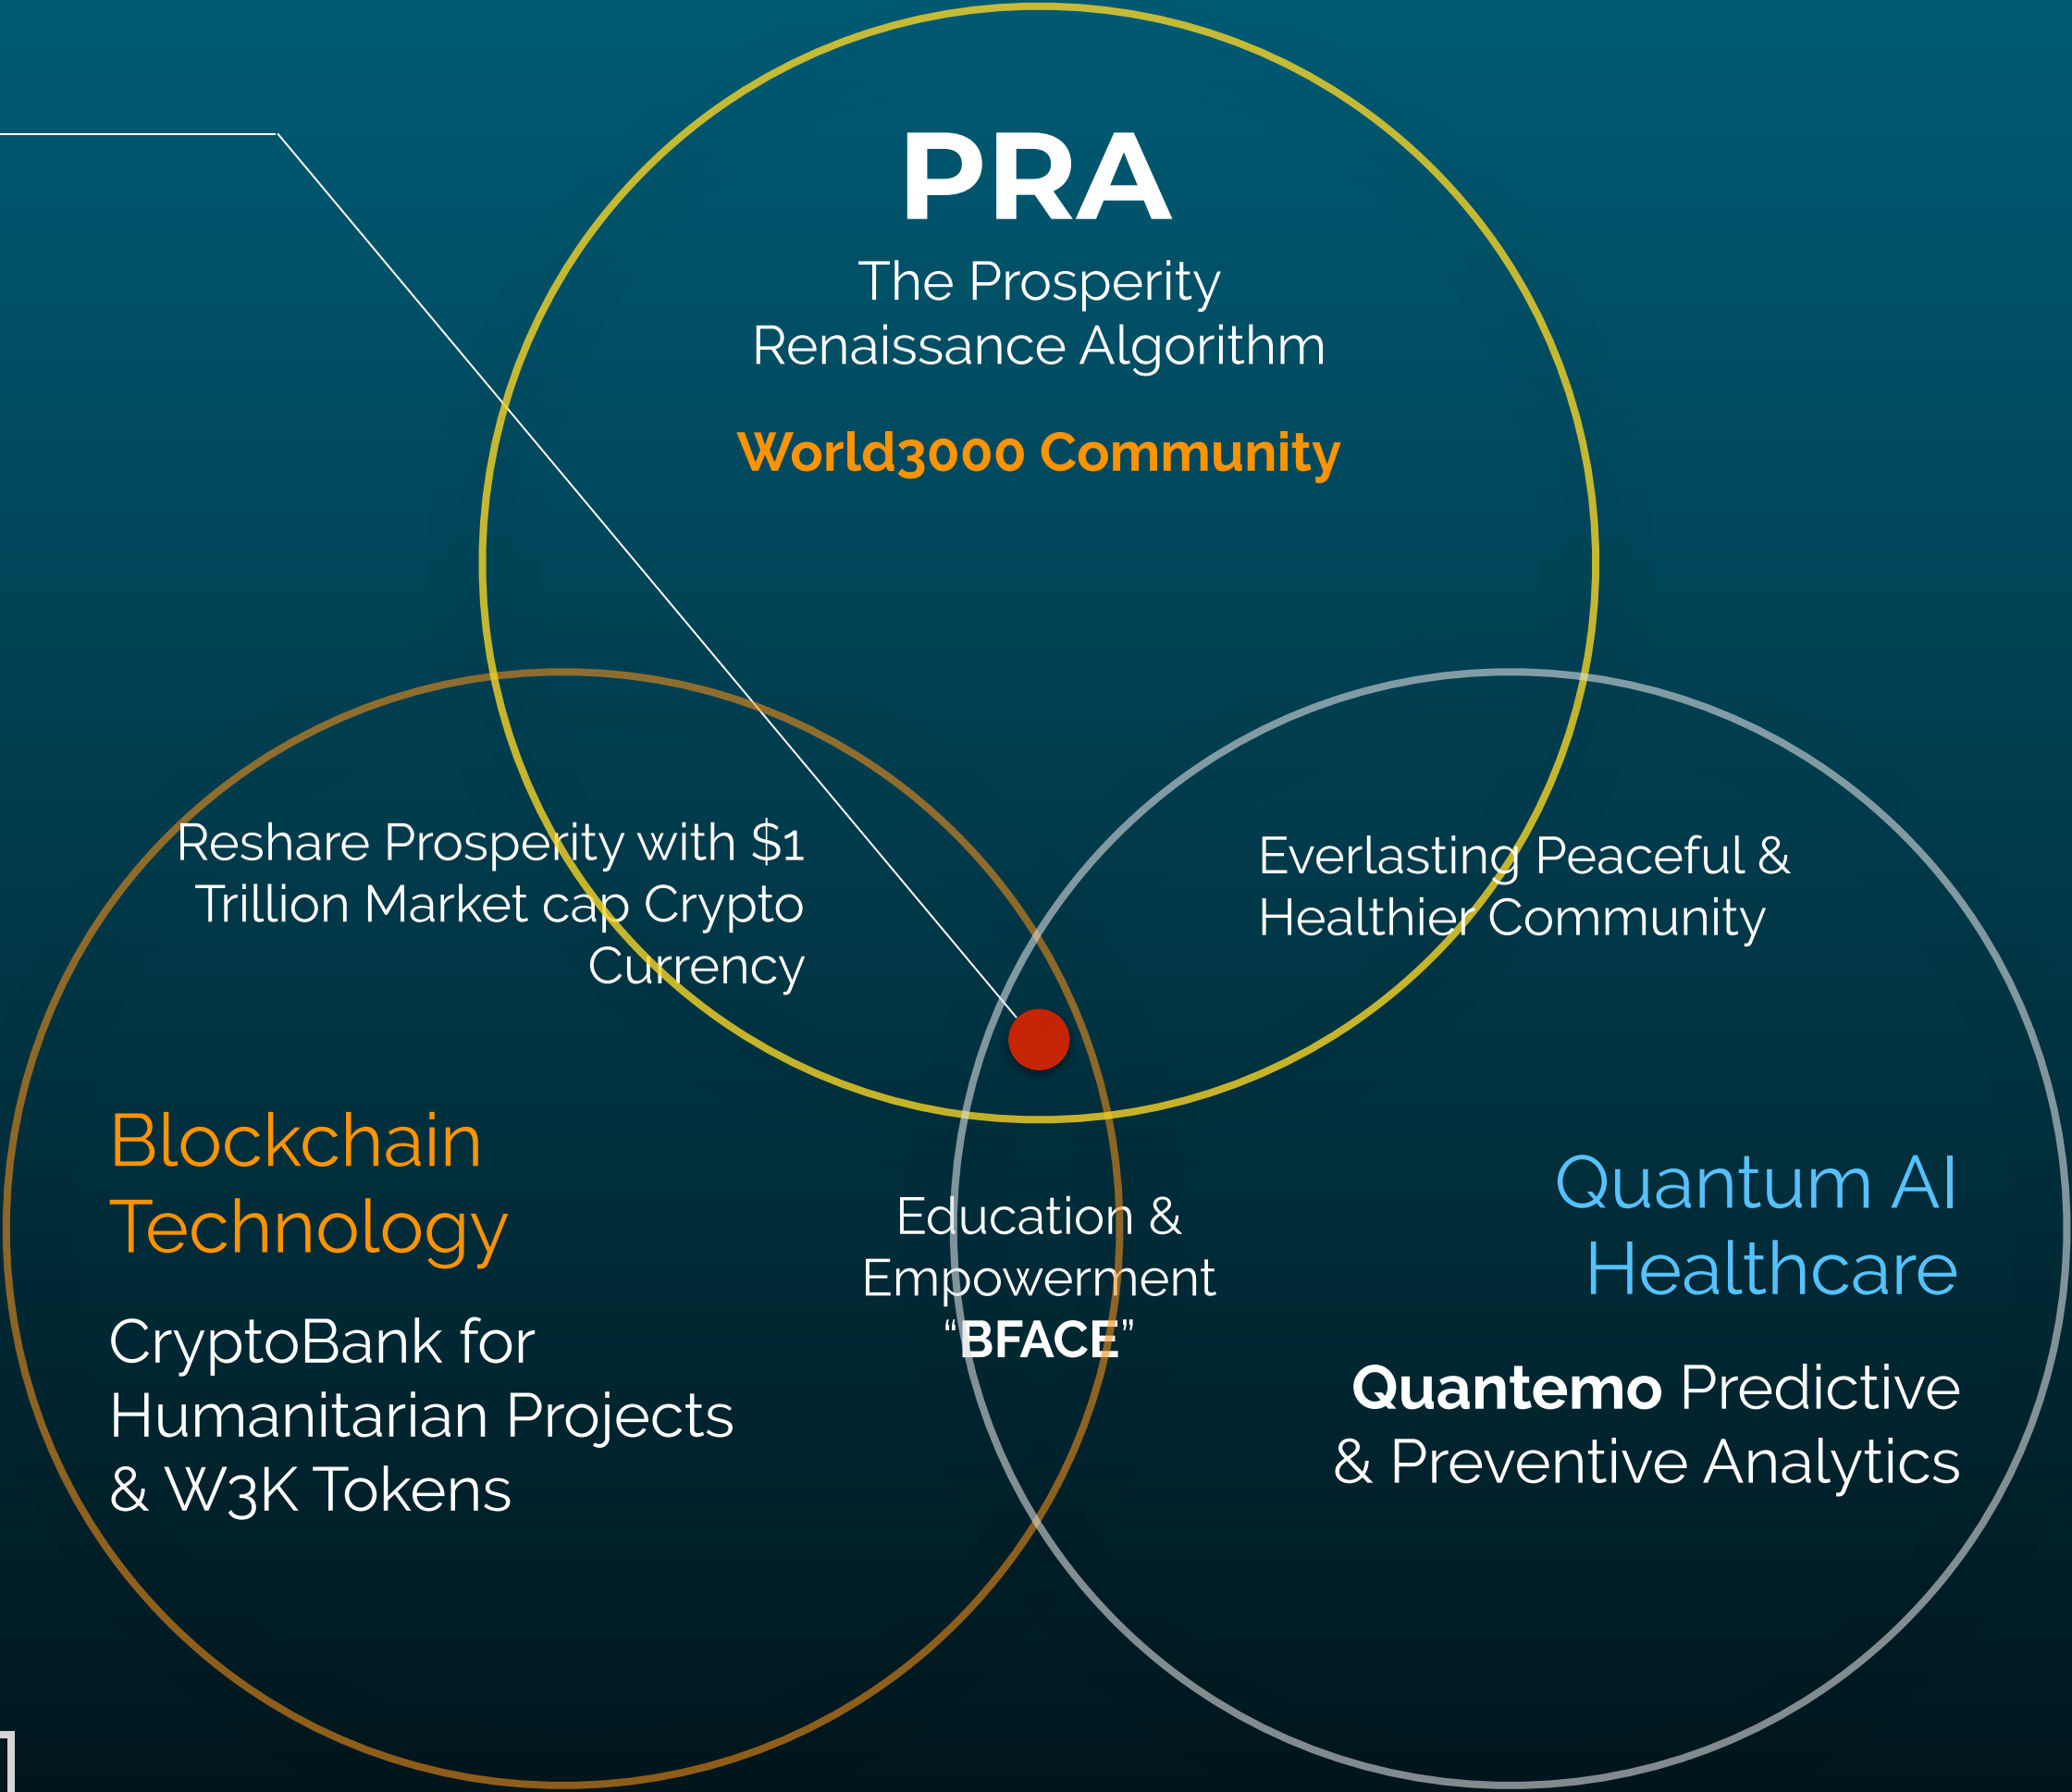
PRA
The Prosperity Renaissance Algorithm

World3000 Community

Reshare Prosperity with $1 Trillion Market cap Crypto Currency

Everlasting Peaceful & Healthier Community

Blockchain Technology

CryptoBank for Humanitarian Projects & W3K Tokens

Education & Empowerment "BFACE"

Quantum AI Healthcare

Quantemo Predictive & Preventive Analytics